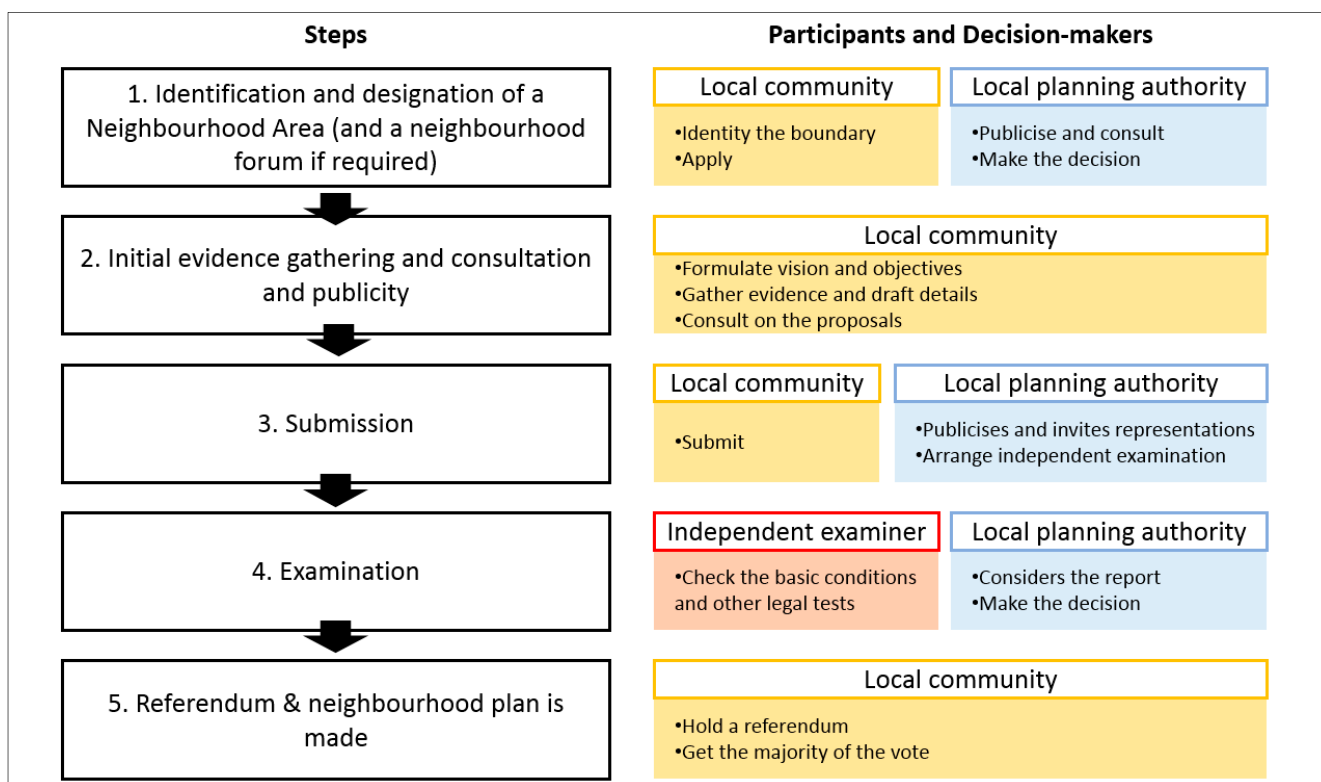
Steps

Participants and Decision-makers

1. Identification and designation of a Neighbourhood Area (and a neighbourhood forum if required)

Local community

•Identity the boundary
•Apply

Local planning authority

•Publicise and consult
•Make the decision

2. Initial evidence gathering and consultation and publicity

Local community

•Formulate vision and objectives
•Gather evidence and draft details
•Consult on the proposals

3. Submission

Local community

•Submit

Local planning authority

•Publicises and invites representations
•Arrange independent examination

4. Examination

Independent examiner

•Check the basic conditions and other legal tests

Local planning authority

•Considers the report
•Make the decision

5. Referendum & neighbourhood plan is made

Local community

•Hold a referendum
•Get the majority of the vote